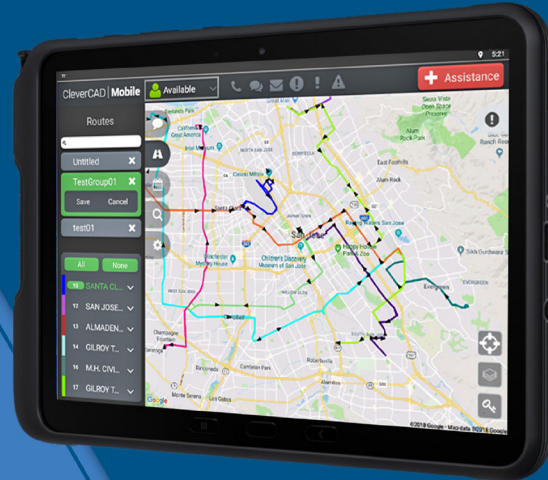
5:21

CleverCAD | Mobile

Available

Assistance

Routes

Untitled

TestGroup01

Save

Cancel

test01

All

None

10 SANTA CL...

11 SAN JOSE...

12 ALMADEN...

14 GILROY T...

16 M.H. CIVI...

17 GILROY T...

Sierra Vista Open Space Preserve

Alum Rock Park

Ranch Reg

San Jose

Children's Discovery Museum of San Jose

Happy Hollow Park & Zoo

Evergreen

Campbell

Los Gatos

Google

©2018 Google - Map data ©2018 Google